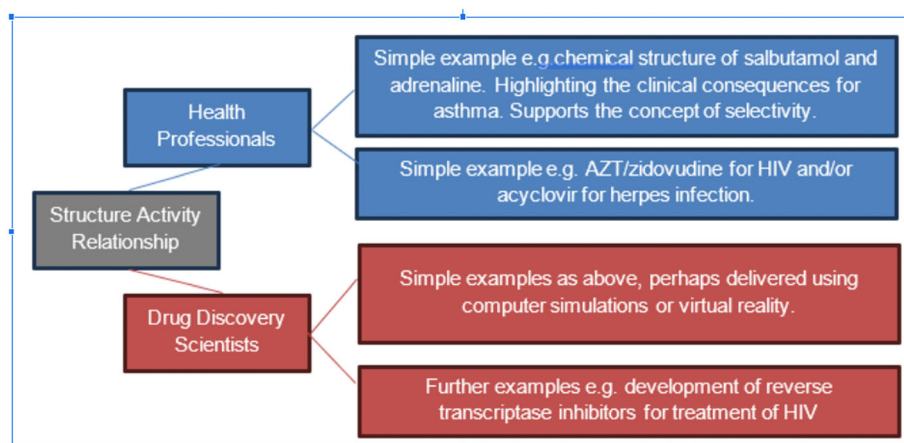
Structure Activity Relationship

Health Professionals

Simple example e.g.chemical structure of salbutamol and adrenaline. Highlighting the clinical consequences for asthma. Supports the concept of selectivity.

Simple example e.g. AZT/zidovudine for HIV and/or acyclovir for herpes infection.

Drug Discovery Scientists

Simple examples as above, perhaps delivered using computer simulations or virtual reality.

Further examples e.g. development of reverse transcriptase inhibitors for treatment of HIV